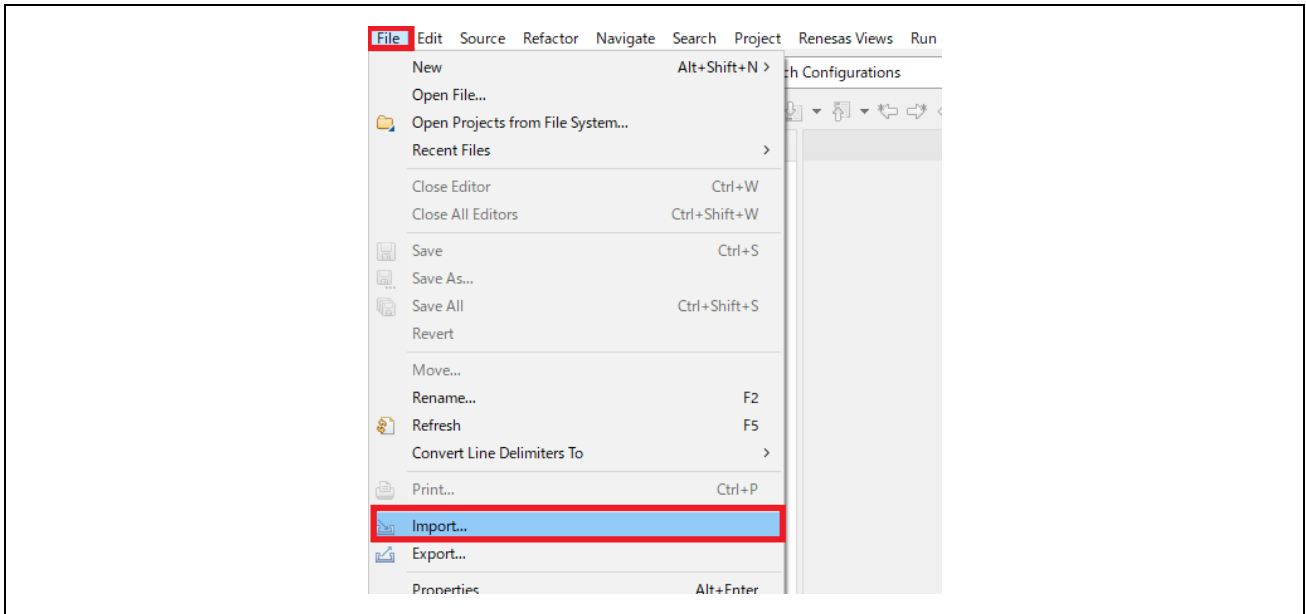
File Edit Source Refactor Navigate Search Project Renesas Views Run

h Configurations

New Alt+Shift+N >
Open File...
Open Projects from File System...
Recent Files >

Close Editor Ctrl+W
Close All Editors Ctrl+Shift+W

Save Ctrl+S
Save As...
Save All Ctrl+Shift+S
Revert

Move...
Rename... F2
Refresh F5
Convert Line Delimiters To >

Print... Ctrl+P

Import...
Export...

Properties Alt+Enter